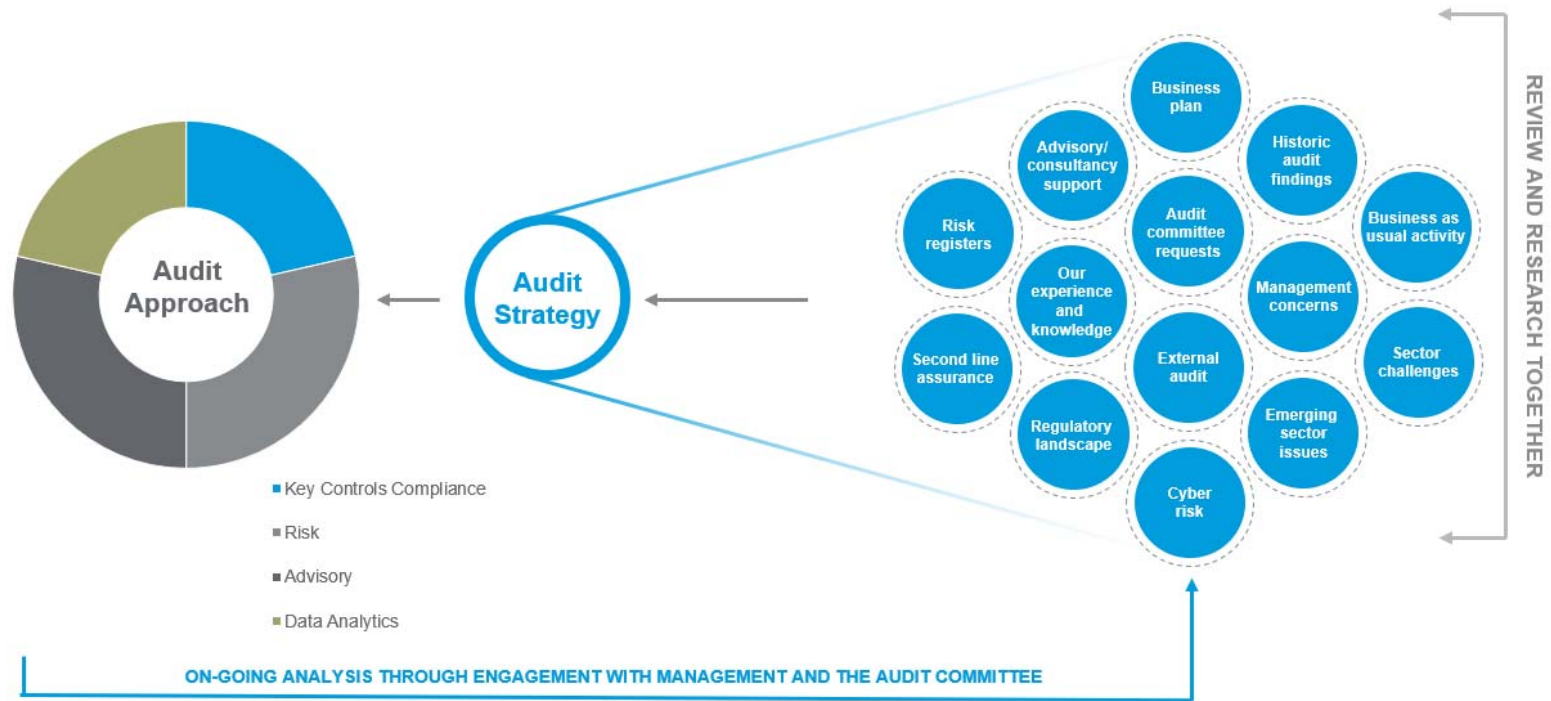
Audit Approach

Key Controls Compliance

Risk

Advisory

Data Analytics

Audit Strategy

Business plan

Advisory/ consultancy support

Historic audit findings

Risk registers

Audit committee requests

Business as usual activity

Our experience and knowledge

Management concerns

Second line assurance

External audit

Sector challenges

Regulatory landscape

Emerging sector issues

Cyber risk

REVIEW AND RESEARCH TOGETHER

ON-GOING ANALYSIS THROUGH ENGAGEMENT WITH MANAGEMENT AND THE AUDIT COMMITTEE